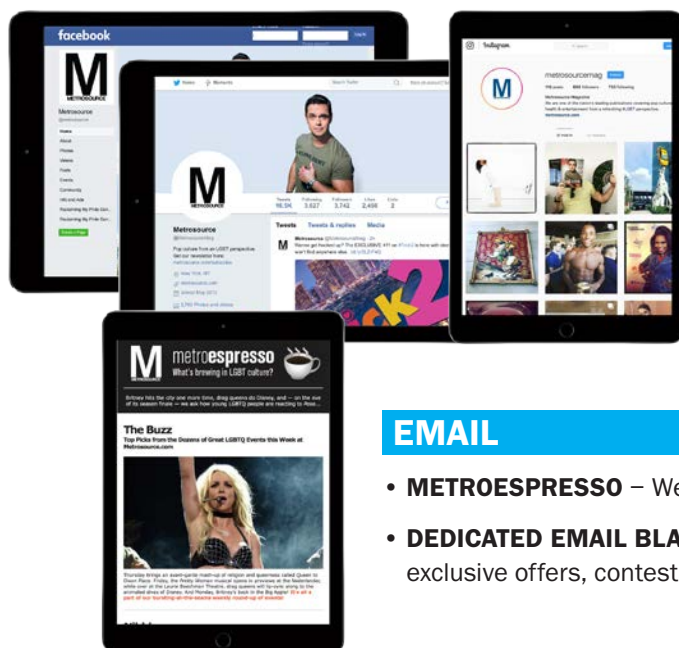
facebook

M
METROSOURCE

Metrosource

Home
About
Photos
Videos
Posts
Events
Community

Metrosource
@Metrosourcemag

Pop culture from an LGBT perspective

Tweets
16.5K

Following
3,627

Followers
3,742

Likes
2,486

Lists
2

Tweets
Tweets & replies
Media

Instagram

metrosourcemag

M

metroespresso
What's brewing in LGBT culture?

The Buzz
Top Picks from the Dozens of Great LGBTQ Events this Week at Metrosource.com

EMAIL

• METROESPRESSO – We

• DEDICATED EMAIL BLA
exclusive offers, contest